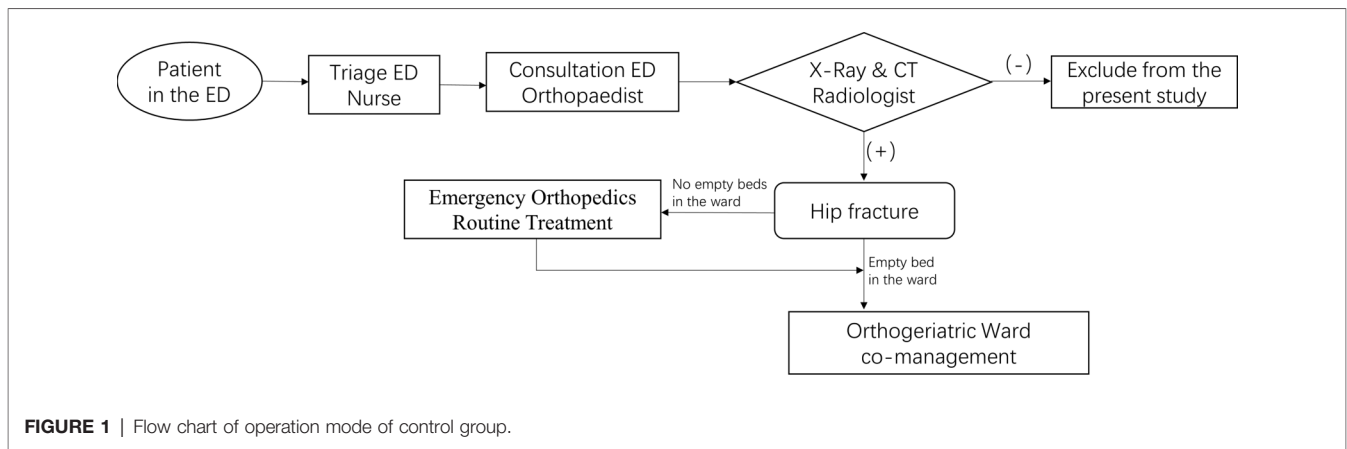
Patient in the ED

Triage ED Nurse

Consultation ED Orthopaedist

X-Ray & CT Radiologist

(-)

Exclude from the present study

(+)

No empty beds in the ward

Emergency Orthopedics Routine Treatment

Hip fracture

Empty bed in the ward

Orthogeriatric Ward co-management

FIGURE 1 | Flow chart of operation mode of control group.